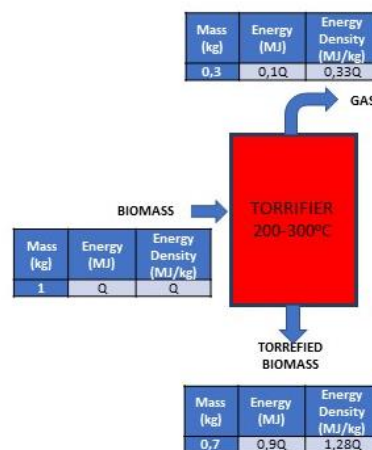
| Mass (kg) | Energy (MJ) | Energy Density (MJ/kg) |
|---|---|---|
| 0,3 | 0,1Q | 0,33Q |

GAS

BIOMASS

TORRIFIER 200-300ºC

| Mass (kg) | Energy (MJ) | Energy Density (MJ/kg) |
|---|---|---|
| 1 | Q | Q |

TORREFIED BIOMASS

| Mass (kg) | Energy (MJ) | Energy Density (MJ/kg) |
|---|---|---|
| 0,7 | 0,9Q | 1,28Q |